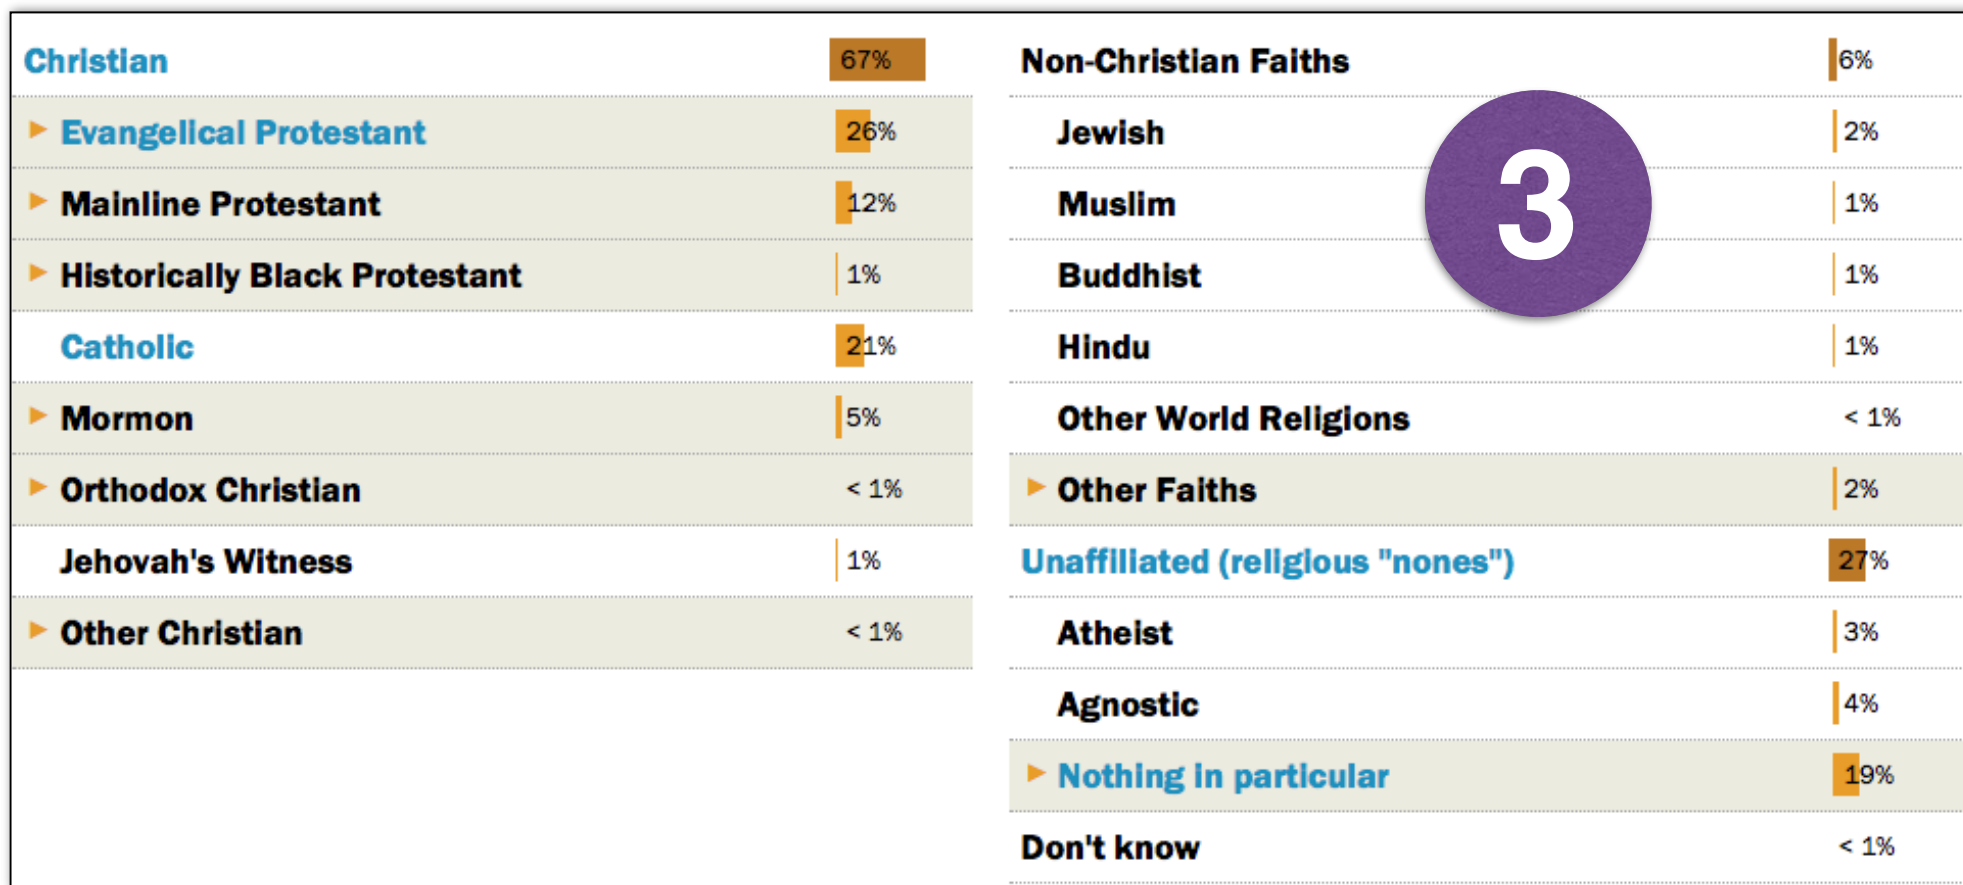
| | |
|---|---|
| Christian | 67% |
| Evangelical Protestant | 26% |
| Mainline Protestant | 12% |
| Historically Black Protestant | 1% |
| Catholic | 21% |
| Mormon | 5% |
| Orthodox Christian | < 1% |
| Jehovah's Witness | 1% |
| Other Christian | < 1% |

3

| | |
|---|---|
| Non-Christian Faiths | 6% |
| Jewish | 2% |
| Muslim | 1% |
| Buddhist | 1% |
| Hindu | 1% |
| Other World Religions | < 1% |
| Other Faiths | 2% |
| Unaffiliated (religious "nones") | 27% |
| Atheist | 3% |
| Agnostic | 4% |
| Nothing in particular | 19% |
| Don't know | < 1% |